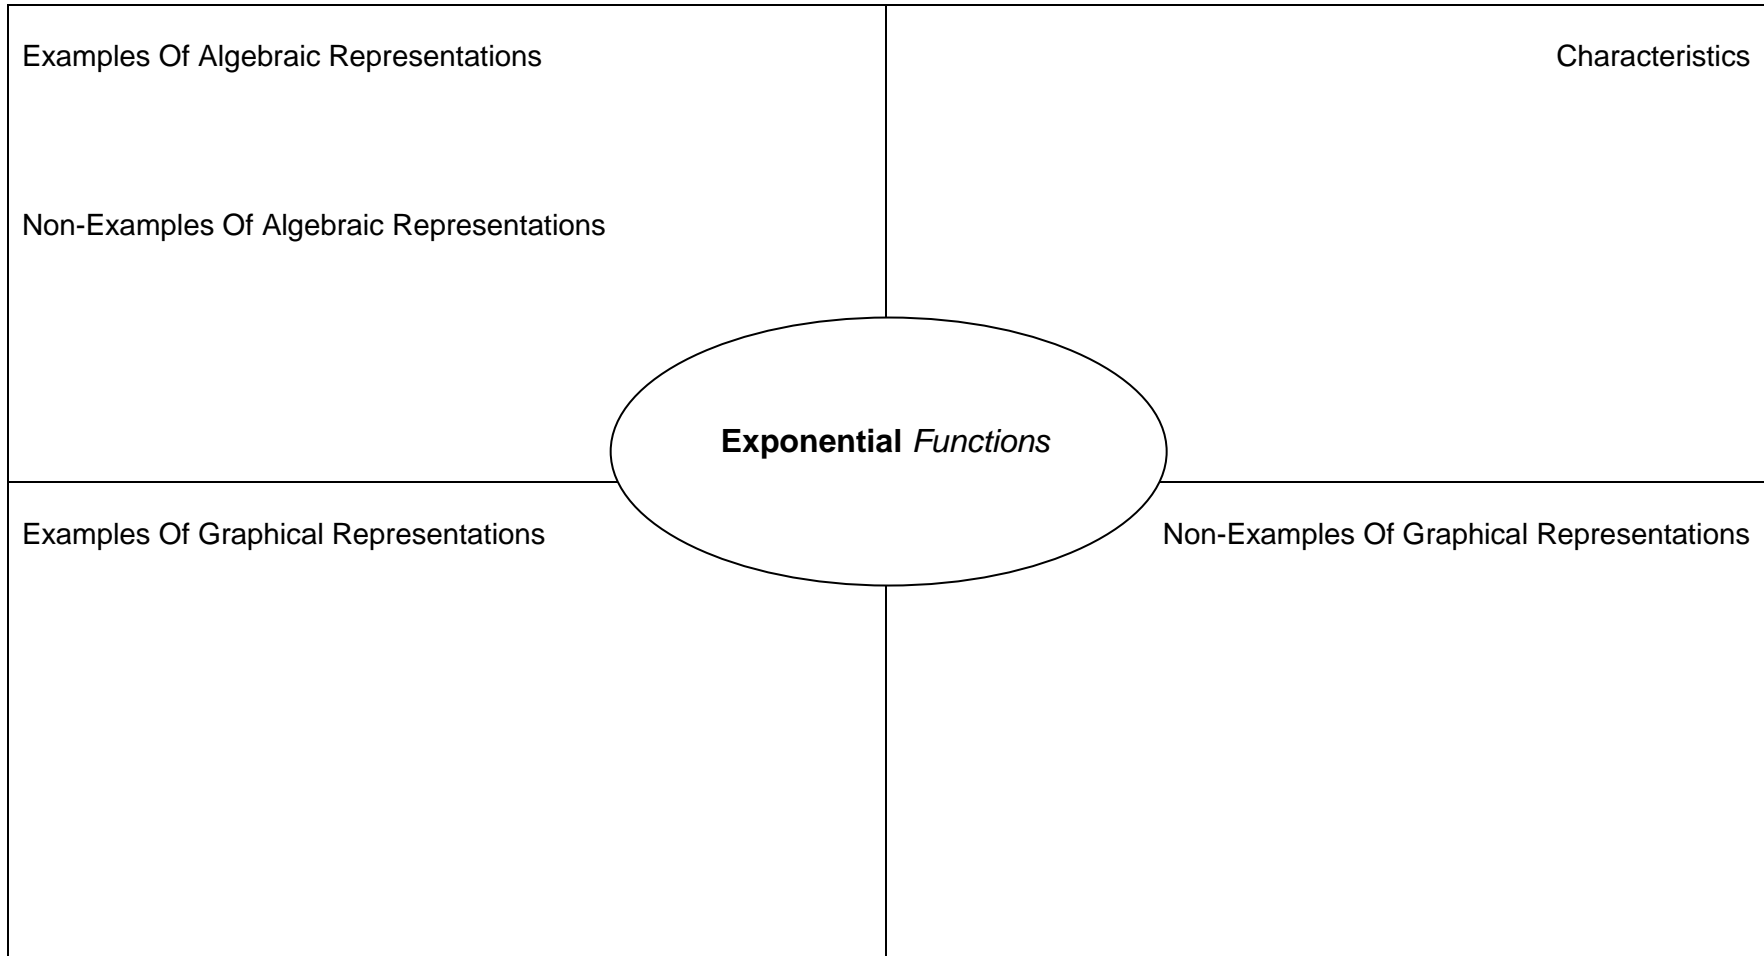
Examples Of Algebraic Representations

Non-Examples Of Algebraic Representations

Characteristics

Exponential *Functions*

Examples Of Graphical Representations

Non-Examples Of Graphical Representations